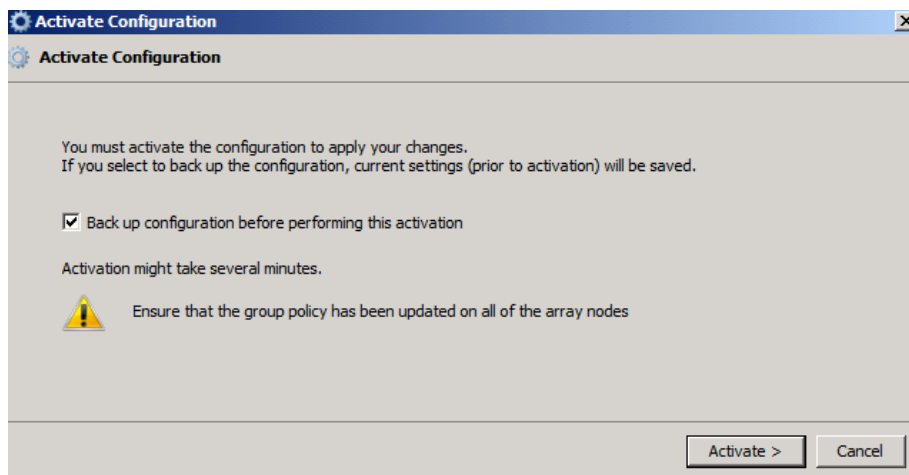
Activate Configuration

Activate Configuration

You must activate the configuration to apply your changes.
If you select to back up the configuration, current settings (prior to activation) will be saved.

☑ Back up configuration before performing this activation

Activation might take several minutes.

Ensure that the group policy has been updated on all of the array nodes

Activate >   Cancel